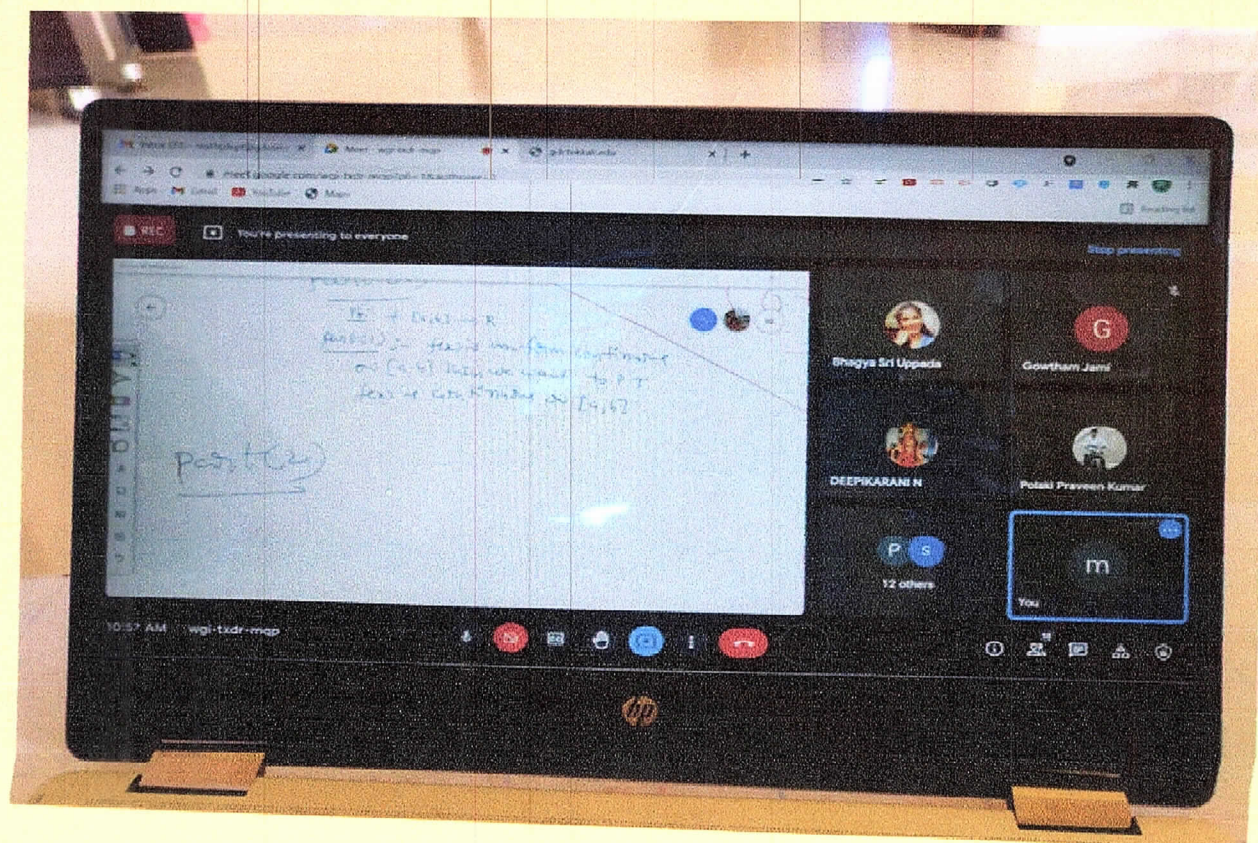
Inbox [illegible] | Meet - wgi-txdr-mqp | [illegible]
meet.google.com/wgi-txdr-mqp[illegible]
Apps Gmail YouTube Maps
Reading list
REC
You're presenting to everyone
Stop presenting
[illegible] + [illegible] → R
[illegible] → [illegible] continuous
on [a,b] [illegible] to P.T
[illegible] continuous on [a,b]
Part (2)
Bhagya Sri Uppada
G
Gowtham Jami
DEEPIKARANI N
Polaki Praveen Kumar
P S
12 others
m
You
10:57 AM | wgi-txdr-mqp
hp